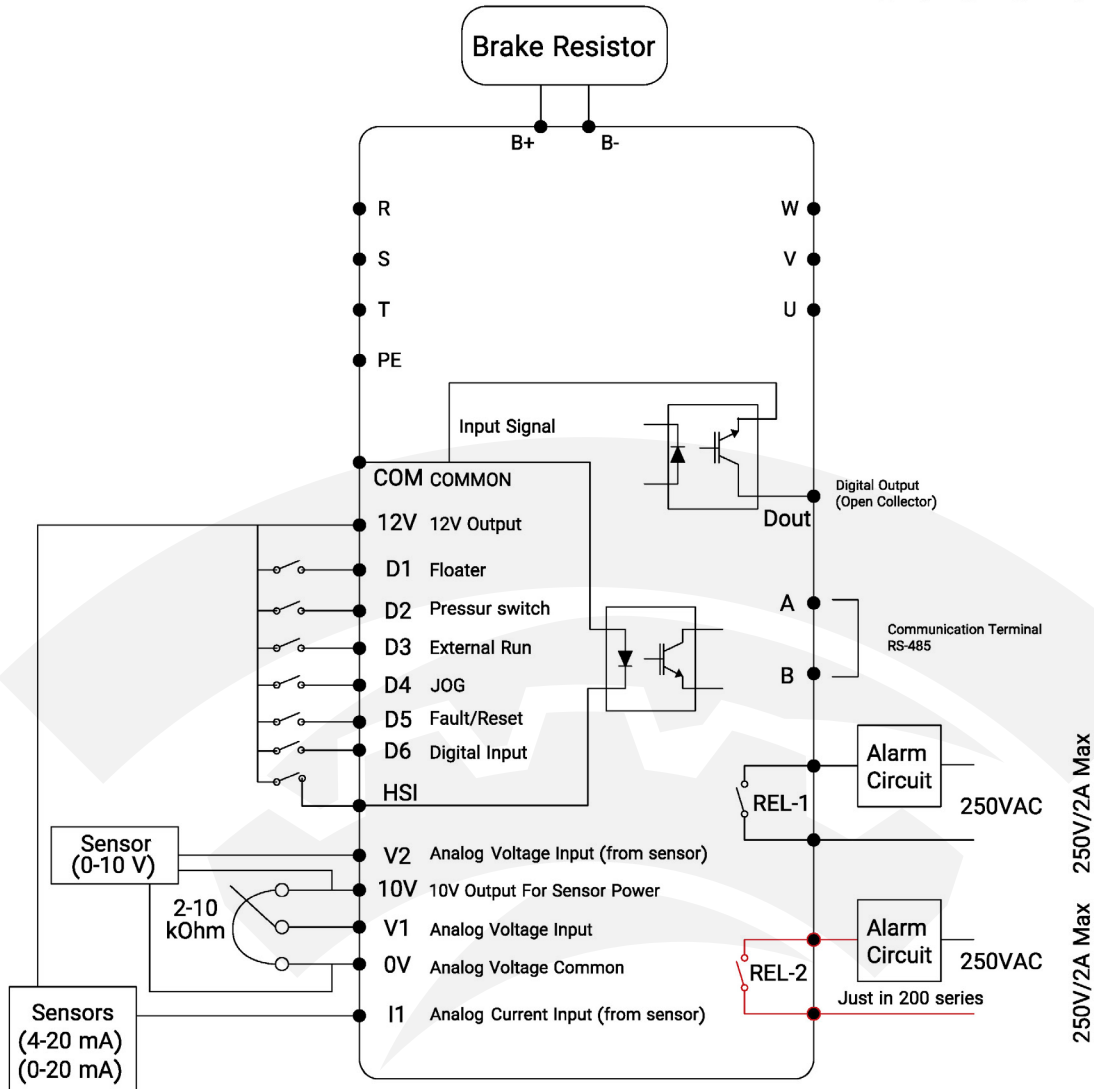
Brake Resistor

B+ B-

R
S
T
PE

W
V
U

Input Signal

COM COMMON

Digital Output
(Open Collector)

Dout

12V 12V Output
D1 Floater
D2 Pressur switch
D3 External Run
D4 JOG
D5 Fault/Reset
D6 Digital Input
HSI

A
B

Communication Terminal
RS-485

Alarm Circuit
REL-1
250VAC
250V/2A Max

Sensor
(0-10 V)

V2 Analog Voltage Input (from sensor)
10V 10V Output For Sensor Power
2-10 kOhm
V1 Analog Voltage Input
0V Analog Voltage Common

Alarm Circuit
REL-2
250VAC
Just in 200 series
250V/2A Max

Sensors
(4-20 mA)
(0-20 mA)

I1 Analog Current Input (from sensor)